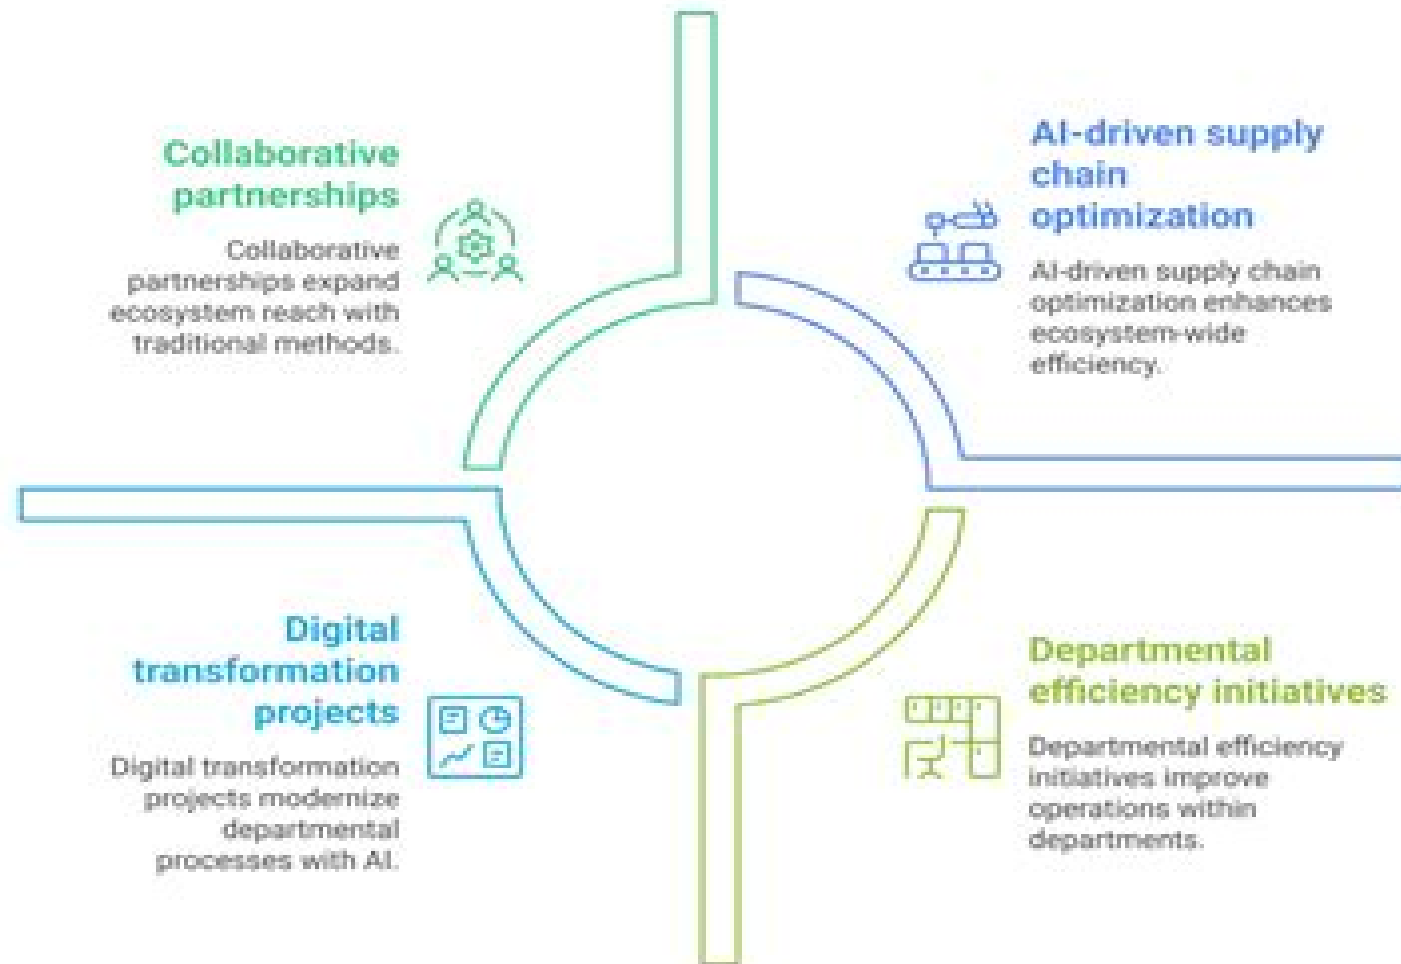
Collaborative partnerships

Collaborative partnerships expand ecosystem reach with traditional methods.

AI-driven supply chain optimization

AI-driven supply chain optimization enhances ecosystem-wide efficiency.

Digital transformation projects

Digital transformation projects modernize departmental processes with AI.

Departmental efficiency initiatives

Departmental efficiency initiatives improve operations within departments.